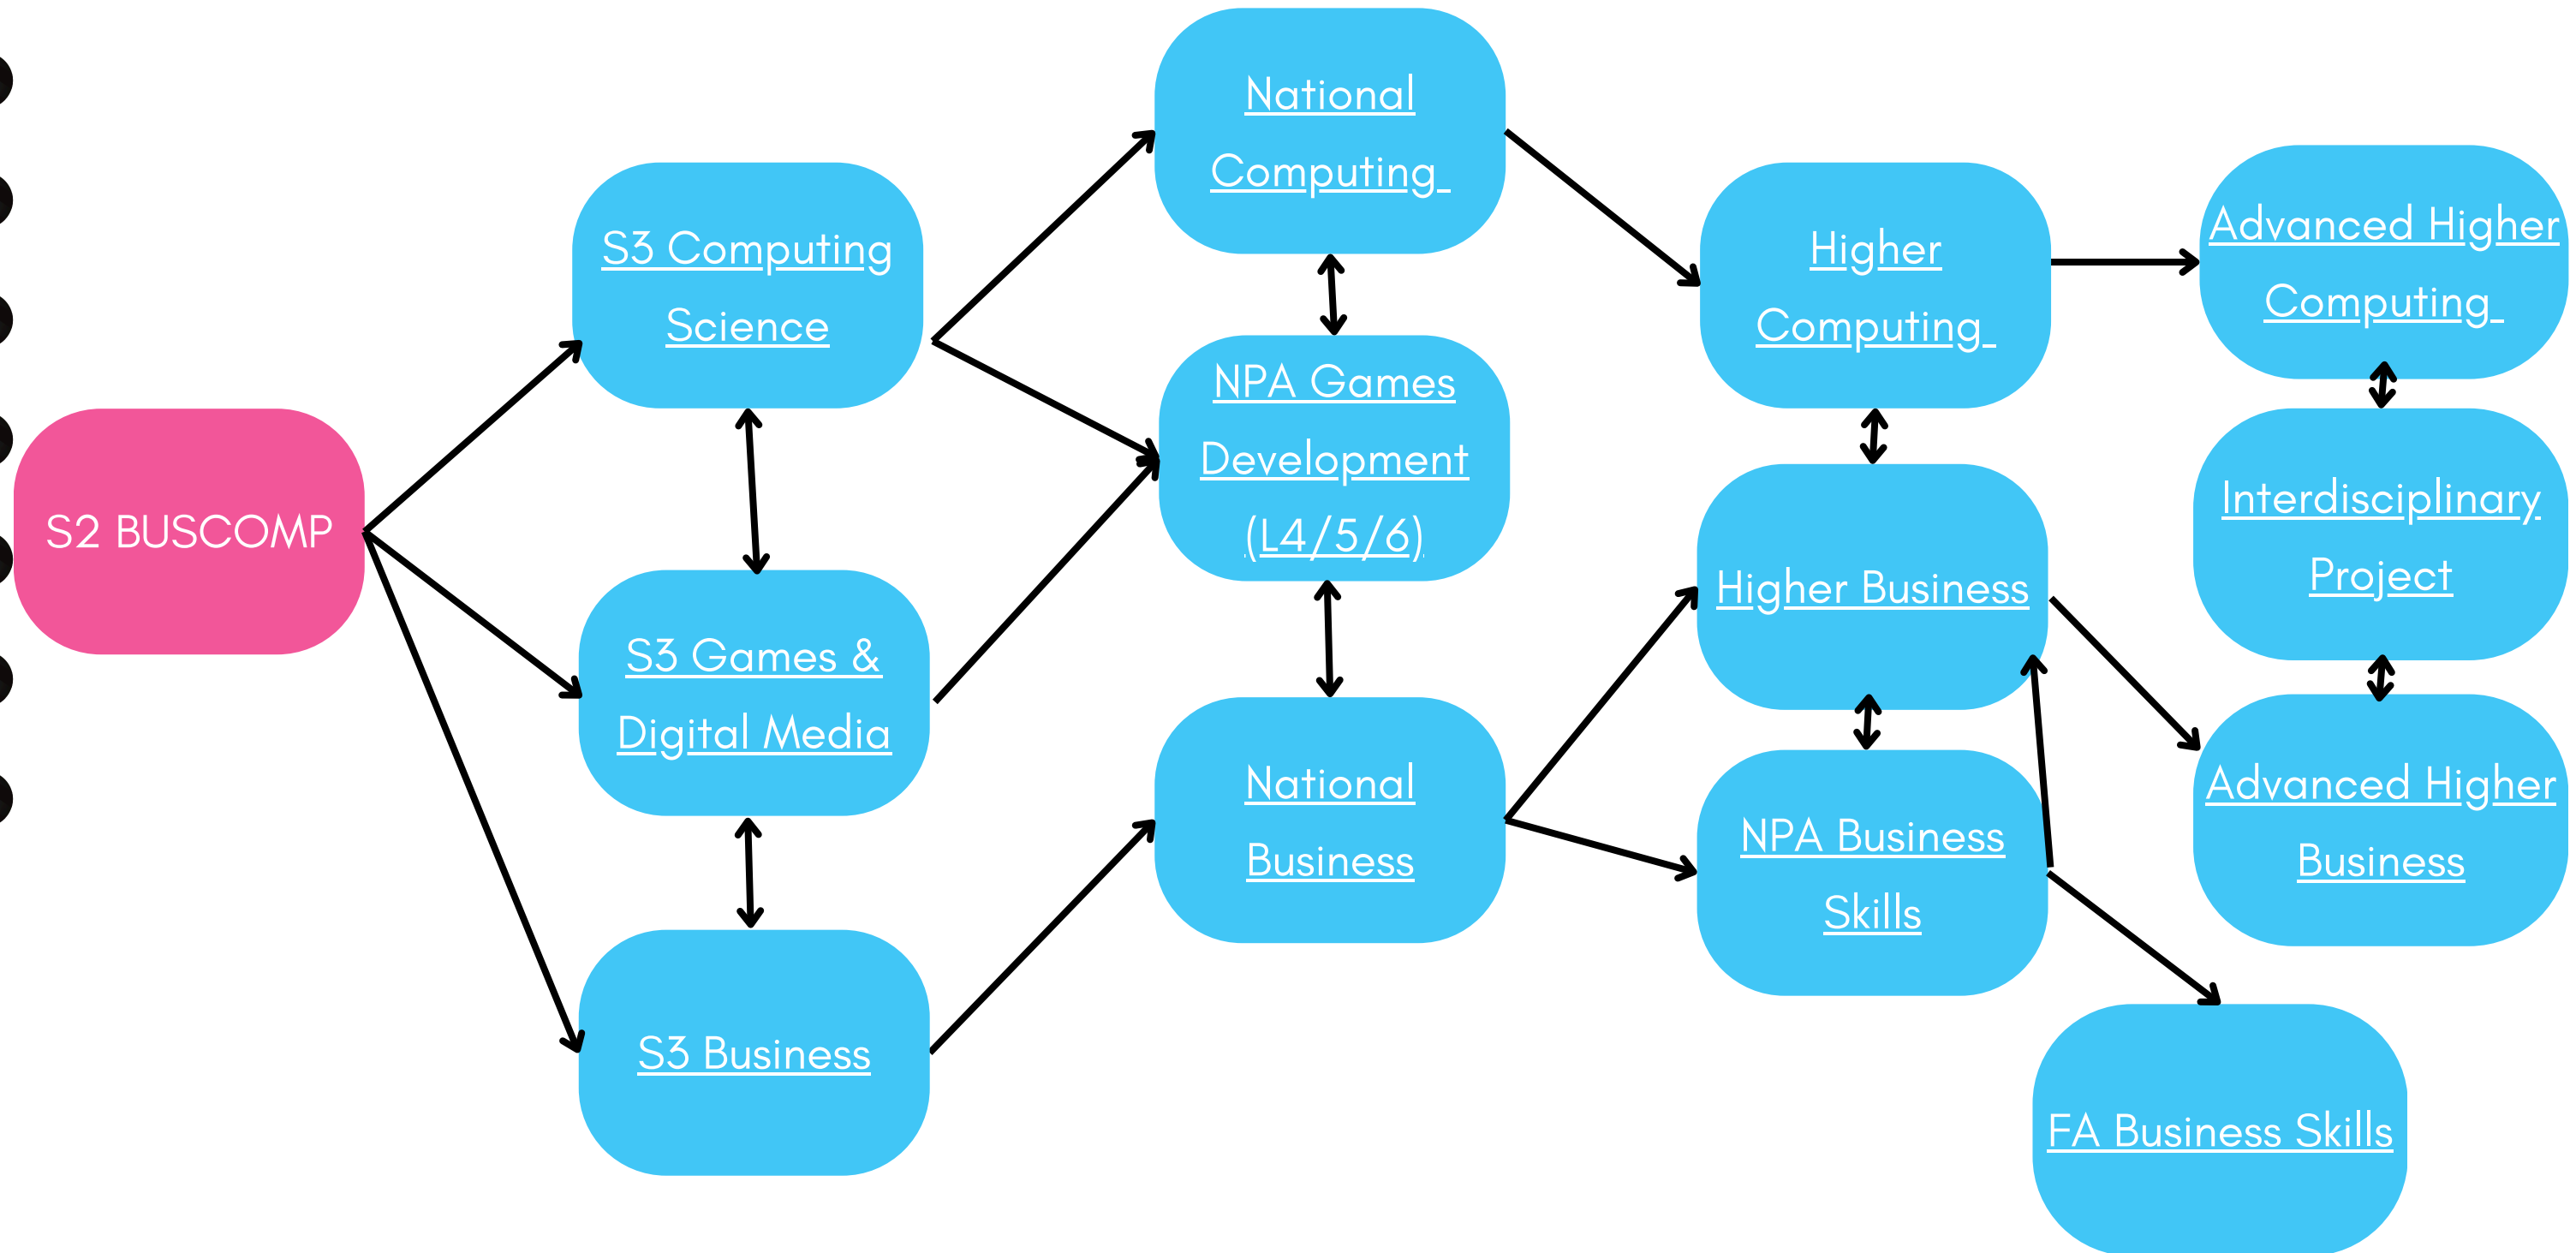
S2 BUSCOMP

S3 Computing Science

S3 Games & Digital Media

S3 Business

National Computing

NPA Games Development (L4/5/6)

National Business

Higher Computing

Higher Business

NPA Business Skills

Advanced Higher Computing

Interdisciplinary Project

Advanced Higher Business

FA Business Skills